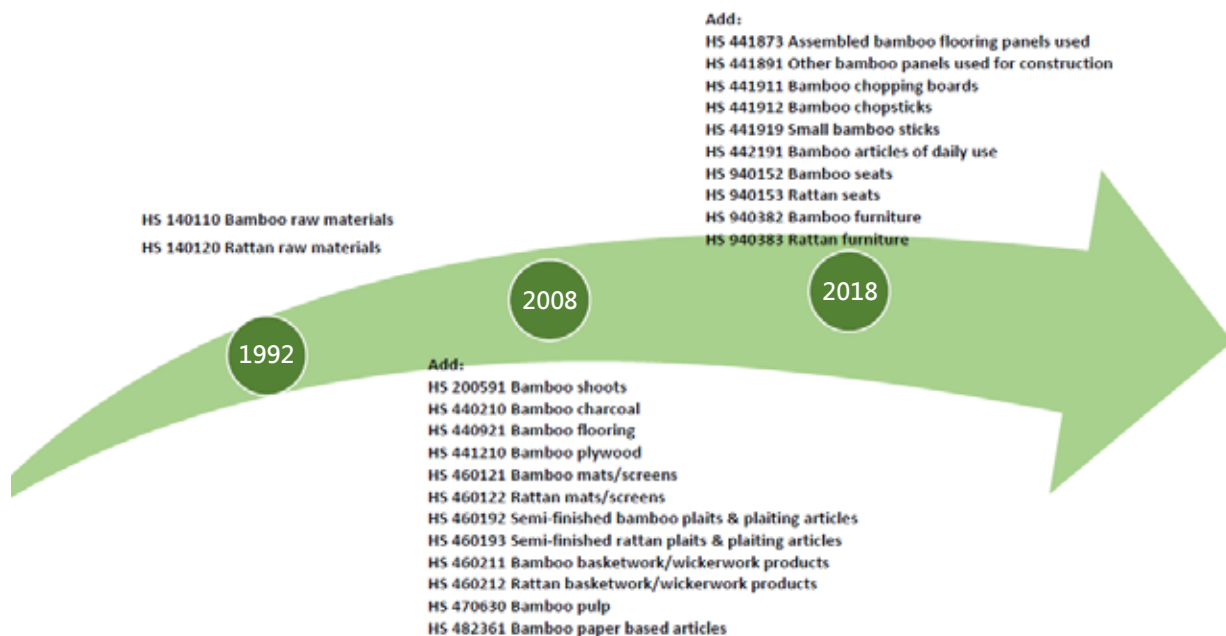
Add:
HS 441873 Assembled bamboo flooring panels used
HS 441891 Other bamboo panels used for construction
HS 441911 Bamboo chopping boards
HS 441912 Bamboo chopsticks
HS 441919 Small bamboo sticks
HS 442191 Bamboo articles of daily use
HS 940152 Bamboo seats
HS 940153 Rattan seats
HS 940382 Bamboo furniture
HS 940383 Rattan furniture

HS 140110 Bamboo raw materials
HS 140120 Rattan raw materials

2008

2018

1992

Add:
HS 200591 Bamboo shoots
HS 440210 Bamboo charcoal
HS 440921 Bamboo flooring
HS 441210 Bamboo plywood
HS 460121 Bamboo mats/screens
HS 460122 Rattan mats/screens
HS 460192 Semi-finished bamboo plaits & plaiting articles
HS 460193 Semi-finished rattan plaits & plaiting articles
HS 460211 Bamboo basketwork/wickerwork products
HS 460212 Rattan basketwork/wickerwork products
HS 470630 Bamboo pulp
HS 482361 Bamboo paper based articles